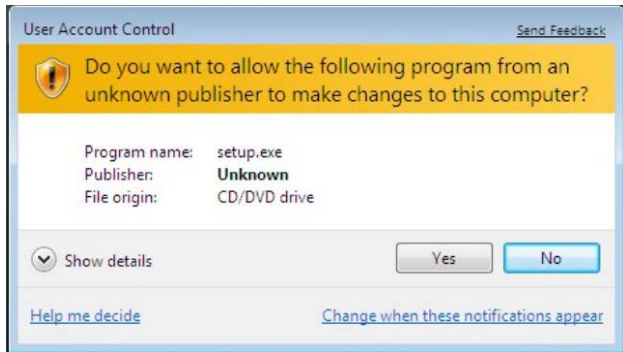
User Account Control

Send Feedback

Do you want to allow the following program from an unknown publisher to make changes to this computer?

Program name: setup.exe
Publisher: Unknown
File origin: CD/DVD drive

Show details

Yes

No

Help me decide

Change when these notifications appear